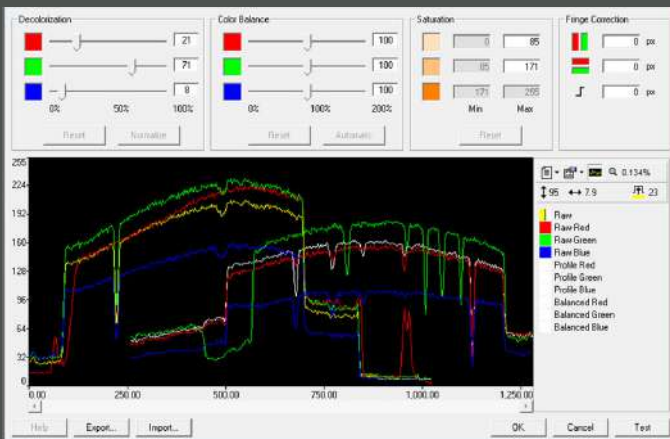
Decolorization
21
71
8
0% 50% 100%
Reset Normalize

Color Balance
100
100
100
0% 100% 200%
Reset Automatic

Saturation
0 85
85 171
171 255
Min Max
Reset

Fringe Correction
0 px
0 px
0 px

255
224
192
160
128
96
64
32
0
0.00 250.00 500.00 750.00 1,000.00 1,250.00

0.134%
95 7.9 23

Raw
Raw Red
Raw Green
Raw Blue
Profile Red
Profile Green
Profile Blue
Balanced Red
Balanced Green
Balanced Blue

Help Export... Import... OK Cancel Test